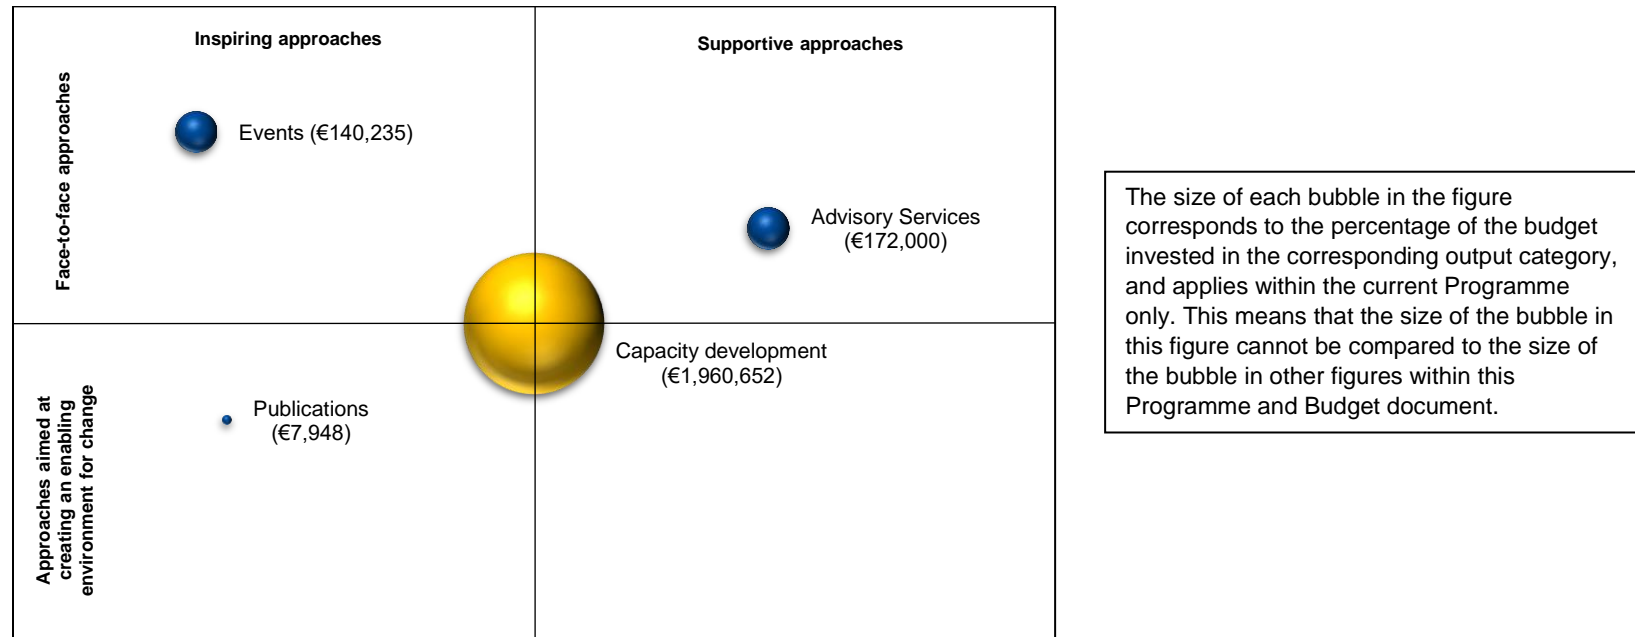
Inspiring approaches

Supportive approaches

Face-to-face approaches

Events (€140,235)

Advisory Services (€172,000)

Capacity development (€1,960,652)

Approaches aimed at creating an enabling environment for change

Publications (€7,948)

The size of each bubble in the figure corresponds to the percentage of the budget invested in the corresponding output category, and applies within the current Programme only. This means that the size of the bubble in this figure cannot be compared to the size of the bubble in other figures within this Programme and Budget document.